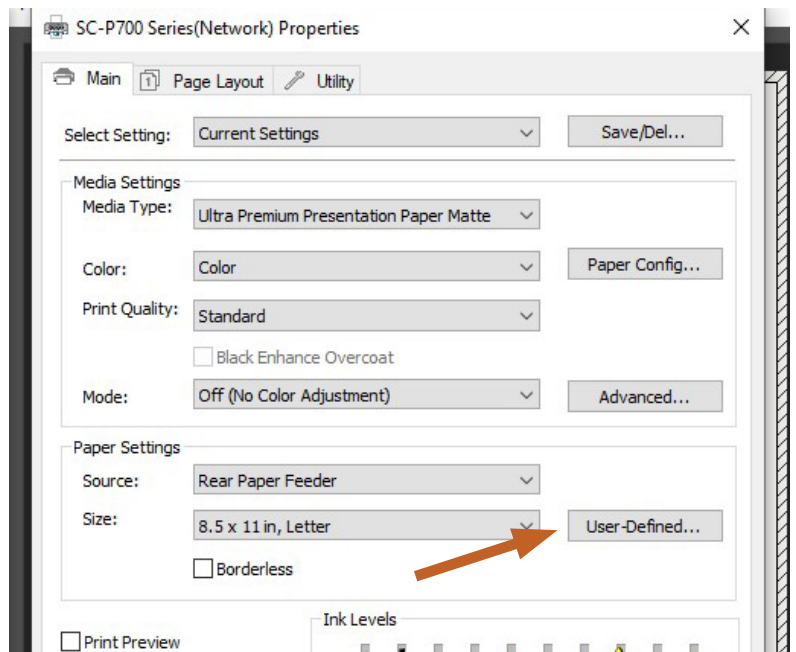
SC-P700 Series(Network) Properties

×

Main

Page Layout

Utility

Select Setting: Current Settings

Save/Del...

Media Settings

Media Type: Ultra Premium Presentation Paper Matte

Color: Color

Paper Config...

Print Quality: Standard

Black Enhance Overcoat

Mode: Off (No Color Adjustment)

Advanced...

Paper Settings

Source: Rear Paper Feeder

Size: 8.5 x 11 in, Letter

User-Defined...

Borderless

Print Preview

Ink Levels